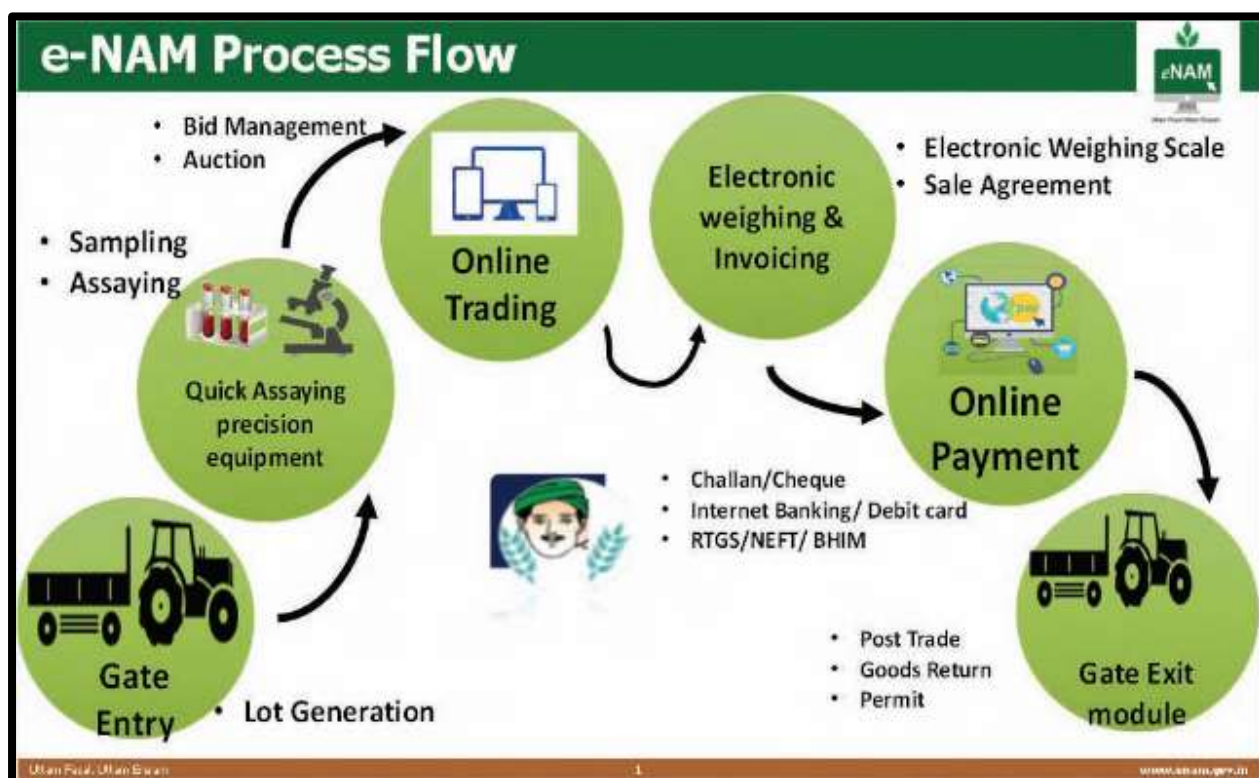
e-NAM Process Flow

eNAM

- Bid Management
- Auction

- Sampling
- Assaying

Quick Assaying precision equipment

Online Trading

Electronic weighing & Invoicing

- Electronic Weighing Scale
- Sale Agreement

Online Payment

- Challan/Cheque
- Internet Banking/ Debit card
- RTGS/NEFT/ BHIM

Gate Entry

- Lot Generation

- Post Trade
- Goods Return
- Permit

Gate Exit module

Uttam Fasal, Uttam Enaam

1

www.enam.gov.in